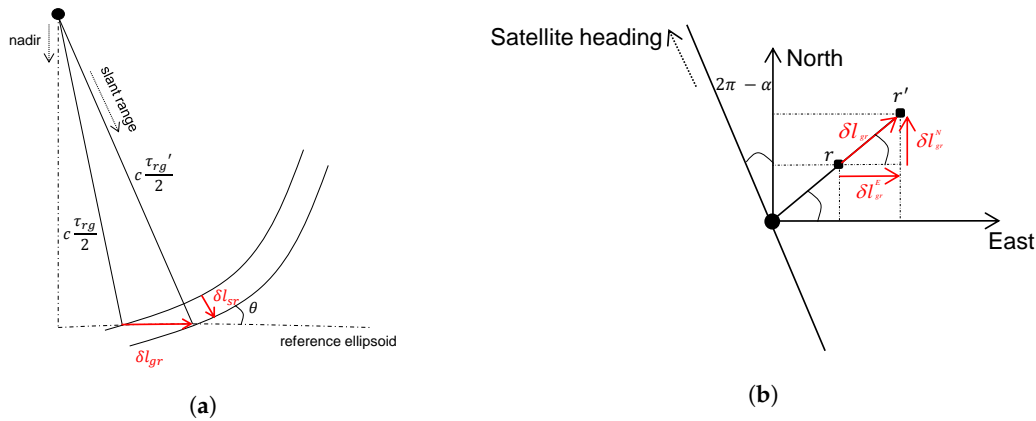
nadir

slant range

$c\frac{\tau_{rg}'}{2}$

$c\frac{\tau_{rg}}{2}$

$\delta l_{sr}$

$\theta$

reference ellipsoid

$\delta l_{gr}$

(a)

Satellite heading

North

$2\pi - \alpha$

$r'$

$\delta l_{gr}$

$r$

$\delta l_{gr}^{N}$

$\delta l_{gr}^{E}$

East

(b)